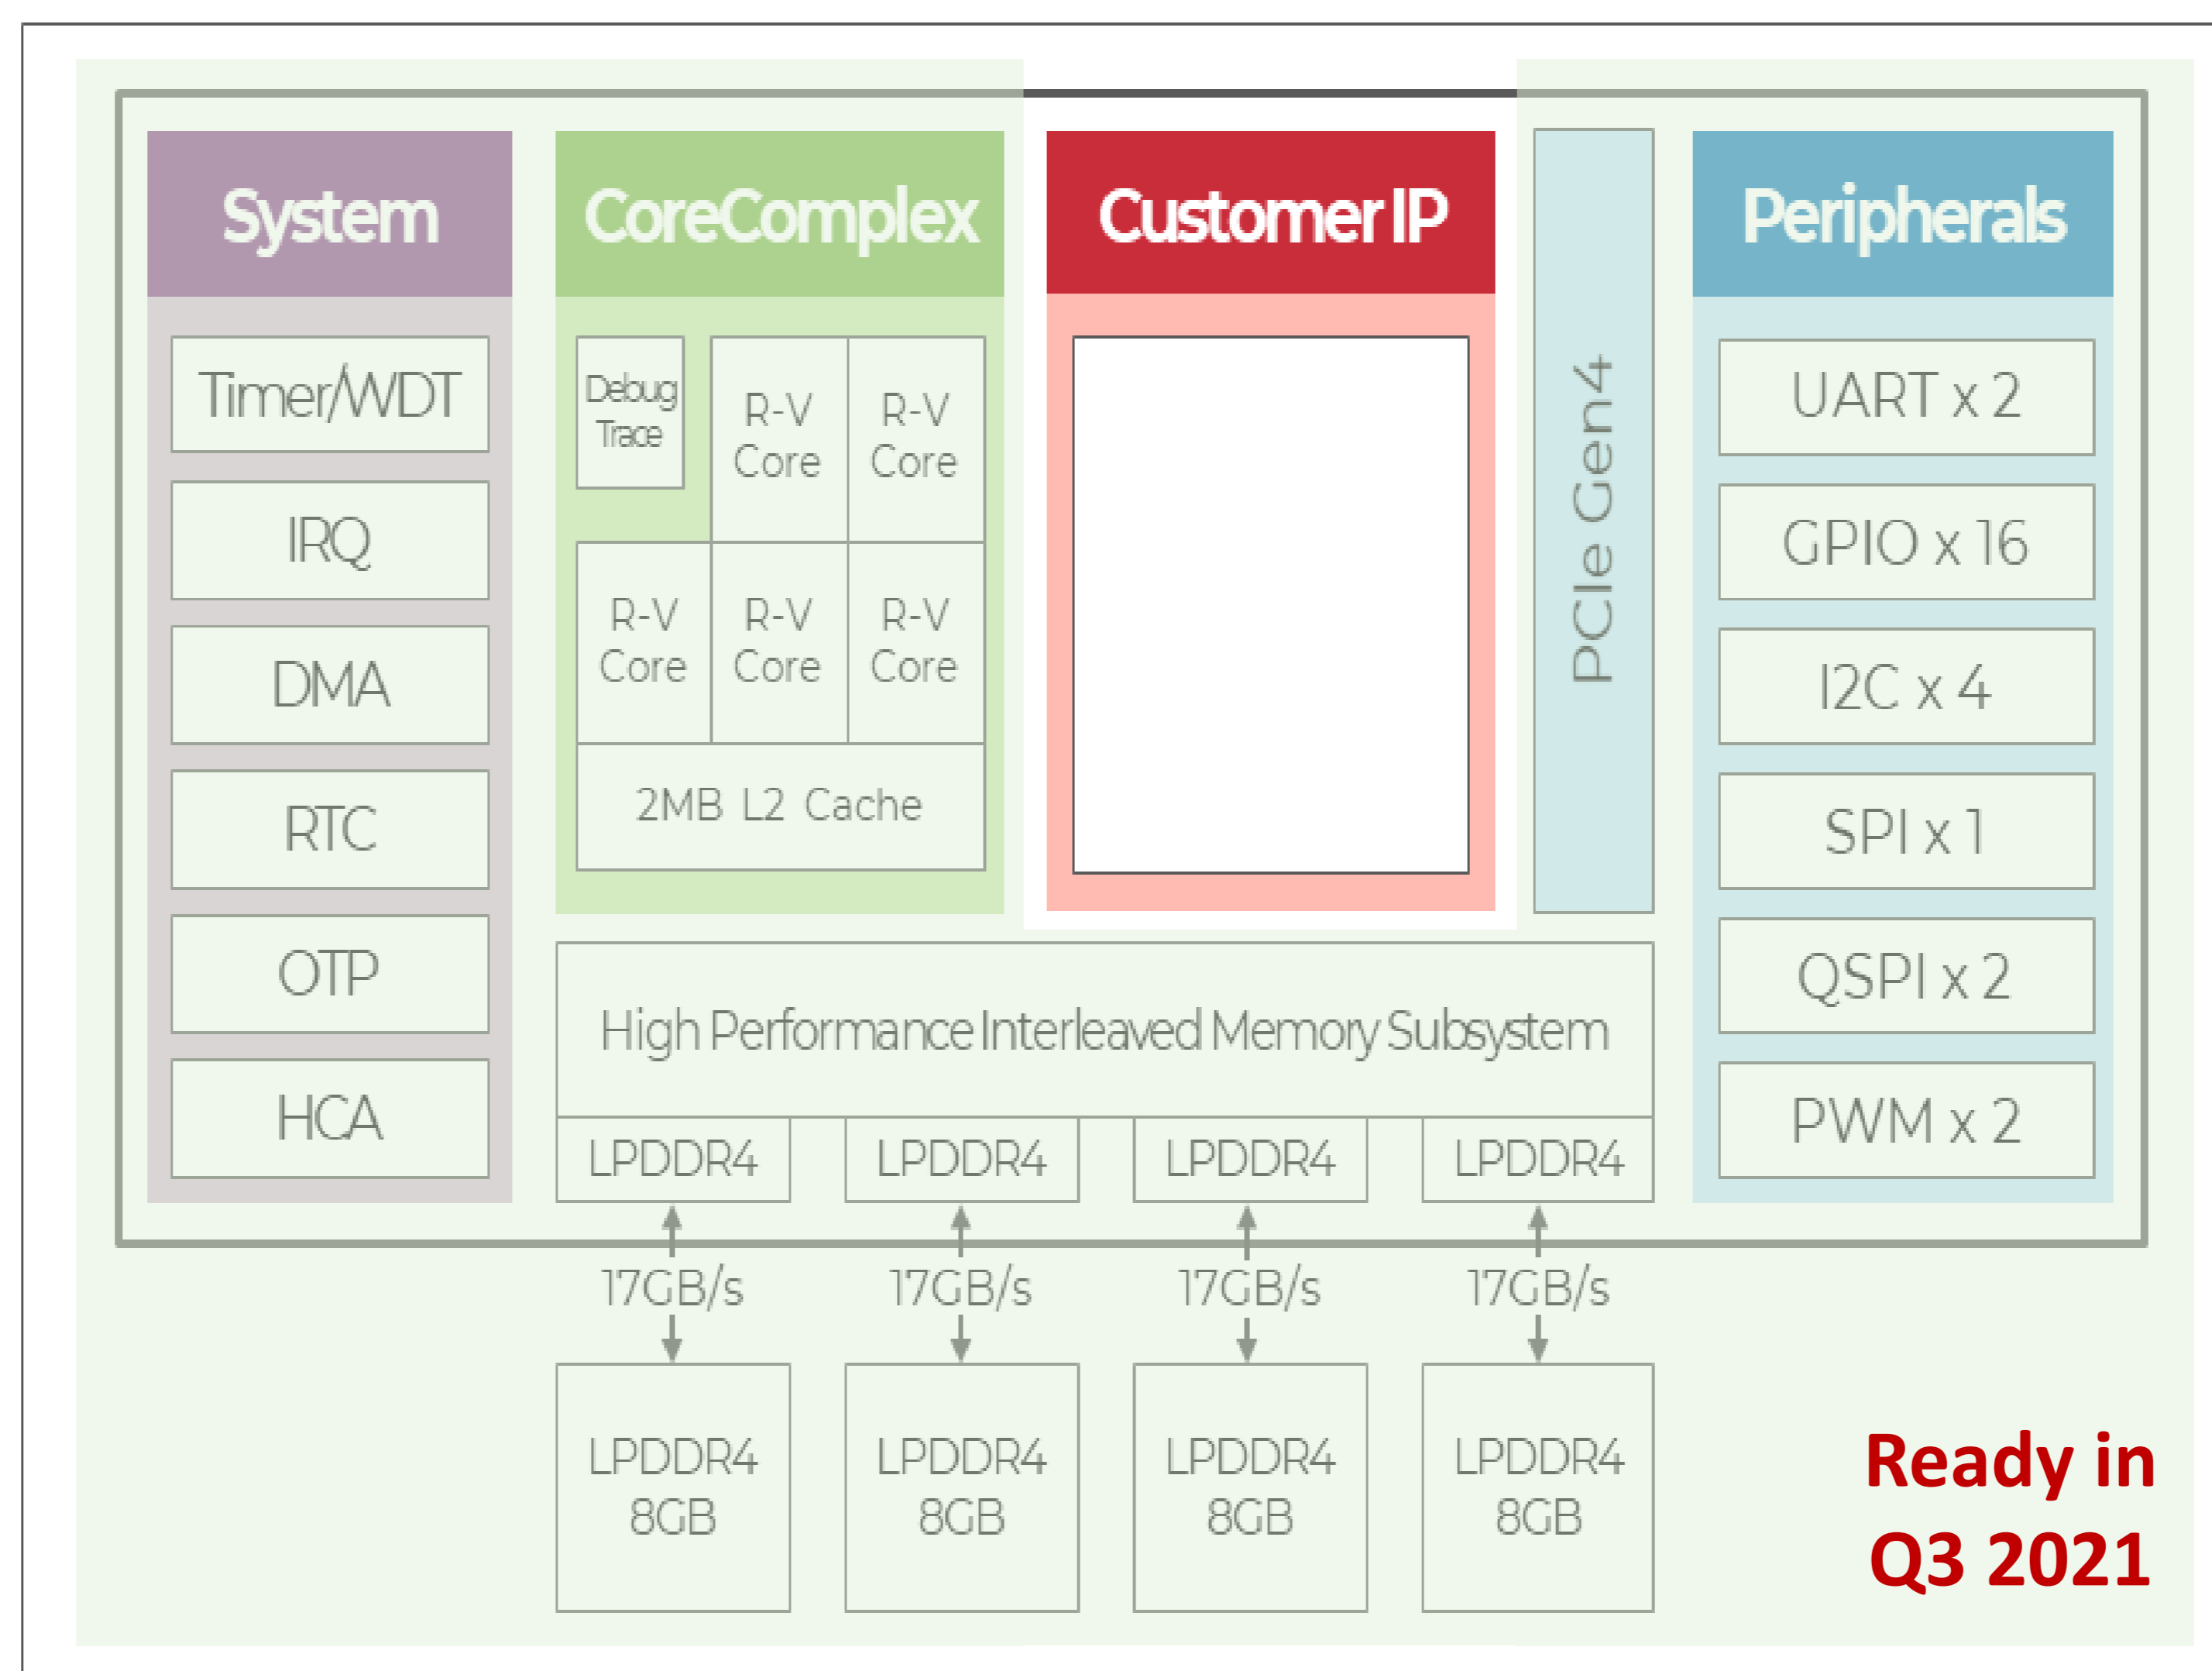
System

Timer/WDT

IRQ

DMA

RTC

OTP

HCA

CoreComplex

Debug Trace

R-V Core

R-V Core

R-V Core

R-V Core

R-V Core

2MB L2 Cache

Customer IP

PCIe Gen4

Peripherals

UART x 2

GPIO x 16

I2C x 4

SPI x 1

QSPI x 2

PWM x 2

High Performance Interleaved Memory Subsystem

| LPDDR4 | LPDDR4 | LPDDR4 | LPDDR4 |
|---|---|---|---|
| 17GB/s | 17GB/s | 17GB/s | 17GB/s |
| LPDDR4 8GB | LPDDR4 8GB | LPDDR4 8GB | LPDDR4 8GB |

Ready in Q3 2021